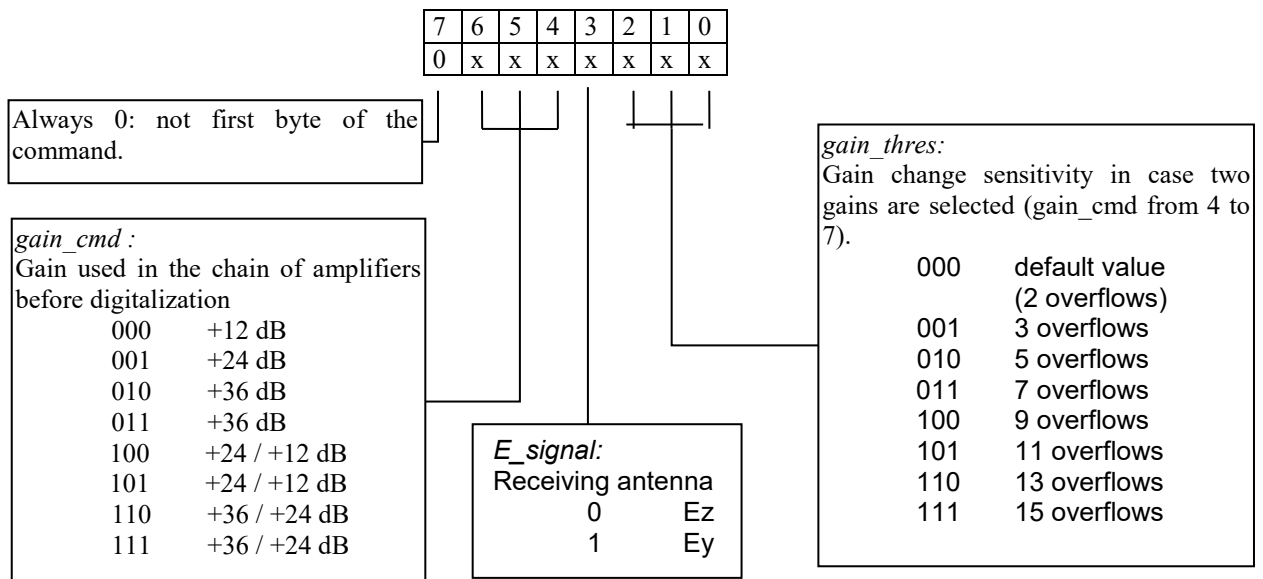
| 7 | 6 | 5 | 4 | 3 | 2 | 1 | 0 |
|---|---|---|---|---|---|---|---|
| 0 | x | x | x | x | x | x | x |

Always 0: not first byte of the command.

*gain_cmd :*
Gain used in the chain of amplifiers before digitalization
000 +12 dB
001 +24 dB
010 +36 dB
011 +36 dB
100 +24 / +12 dB
101 +24 / +12 dB
110 +36 / +24 dB
111 +36 / +24 dB

*E_signal:*
Receiving antenna
0 Ez
1 Ey

*gain_thres:*
Gain change sensitivity in case two gains are selected (gain_cmd from 4 to 7).
000 default value (2 overflows)
001 3 overflows
010 5 overflows
011 7 overflows
100 9 overflows
101 11 overflows
110 13 overflows
111 15 overflows